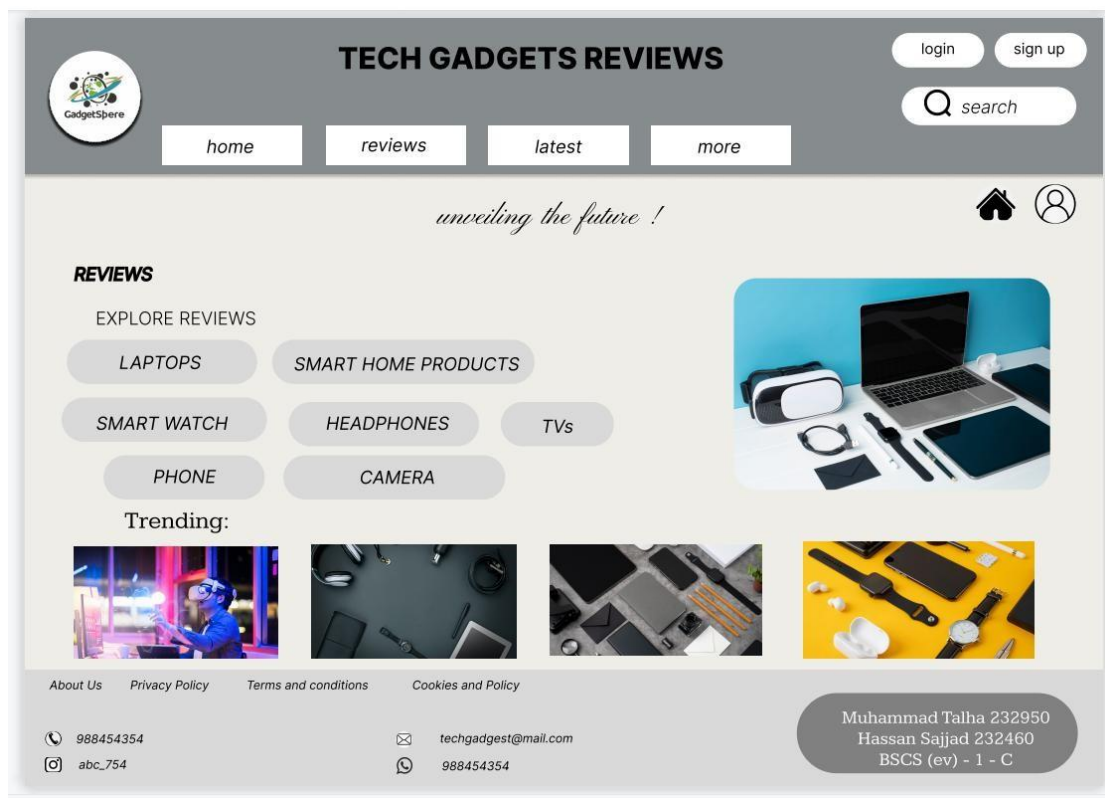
GadgetSpere

TECH GADGETS REVIEWS

login sign up

search

home reviews latest more

unveiling the future !

REVIEWS

EXPLORE REVIEWS

LAPTOPS SMART HOME PRODUCTS

SMART WATCH HEADPHONES TVs

PHONE CAMERA

Trending:

About Us Privacy Policy Terms and conditions Cookies and Policy

988454354
abc_754

techgadgest@mail.com
988454354

Muhammad Talha 232950
Hassan Sajjad 232460
BSCS (ev) - 1 - C